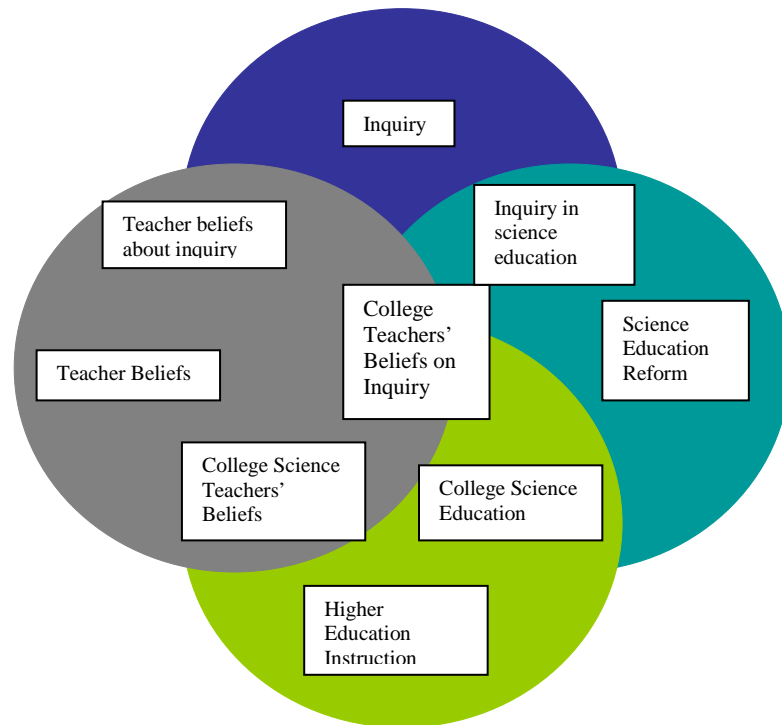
Inquiry

Teacher beliefs about inquiry

Inquiry in science education

College Teachers' Beliefs on Inquiry

Science Education Reform

Teacher Beliefs

College Science Teachers' Beliefs

College Science Education

Higher Education Instruction